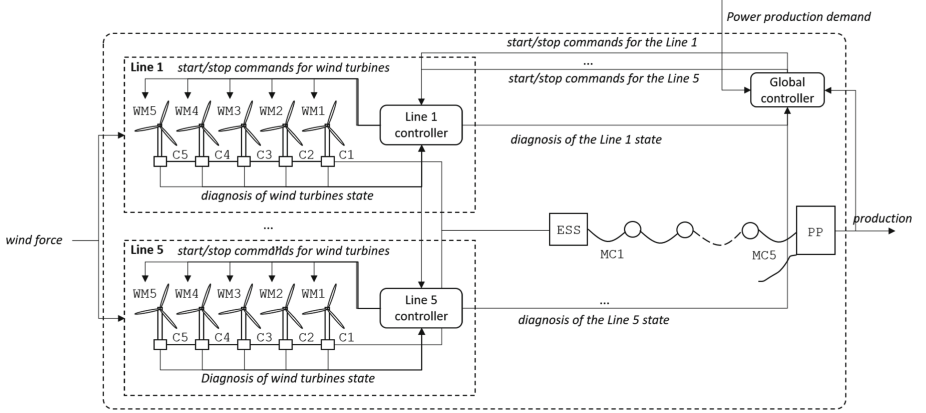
Power production demand

start/stop commands for the Line 1

...

start/stop commands for the Line 5

Global controller

Line 1

start/stop commands for wind turbines

WM5 WM4 WM3 WM2 WM1

Line 1 controller

C5 C4 C3 C2 C1

diagnosis of the Line 1 state

diagnosis of wind turbines state

...

wind force

ESS

MC1

MC5

PP

production

Line 5

start/stop commands for wind turbines

WM5 WM4 WM3 WM2 WM1

Line 5 controller

...

C5 C4 C3 C2 C1

diagnosis of the Line 5 state

Diagnosis of wind turbines state